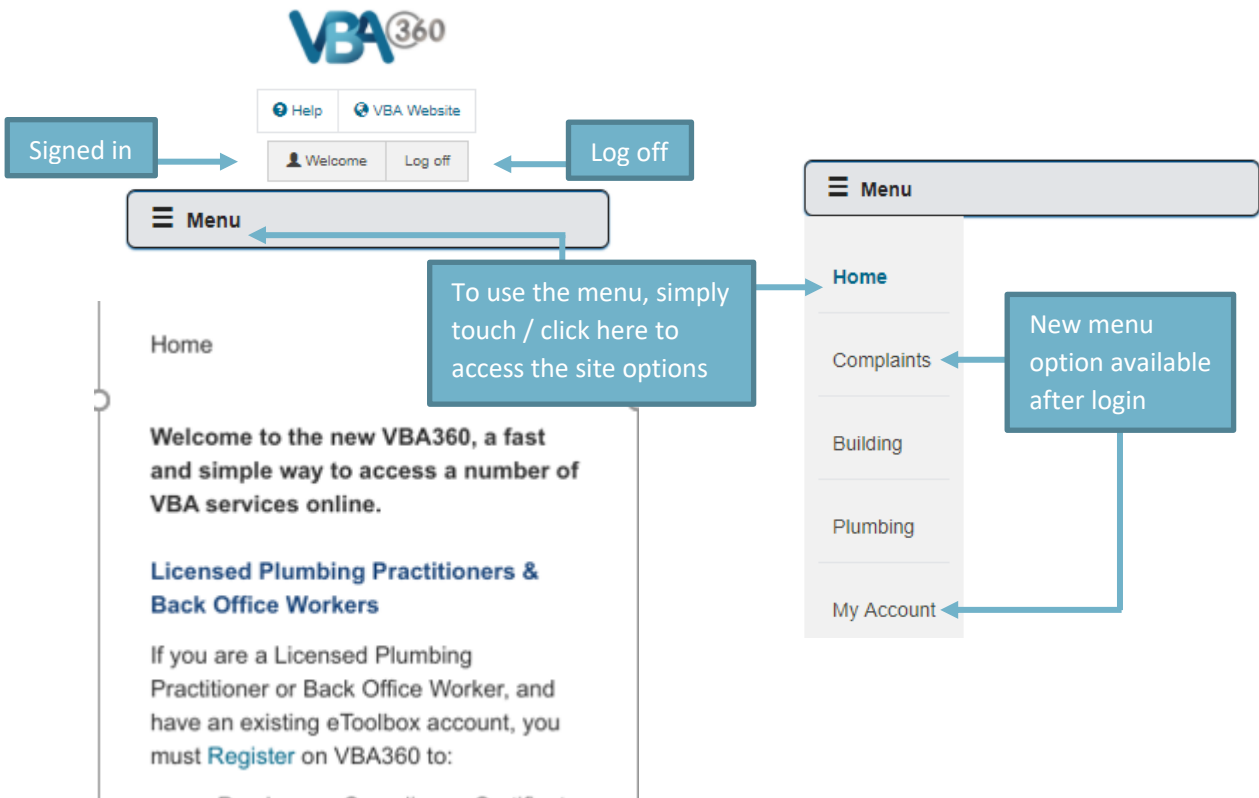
VBA360

Help
VBA Website

Signed in
Welcome
Log off
Log off

☰ Menu

To use the menu, simply touch / click here to access the site options

Home

Welcome to the new VBA360, a fast and simple way to access a number of VBA services online.

Licensed Plumbing Practitioners & Back Office Workers

If you are a Licensed Plumbing Practitioner or Back Office Worker, and have an existing eToolbox account, you must Register on VBA360 to:

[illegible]

☰ Menu

Home

Complaints

New menu option available after login

Building

Plumbing

My Account